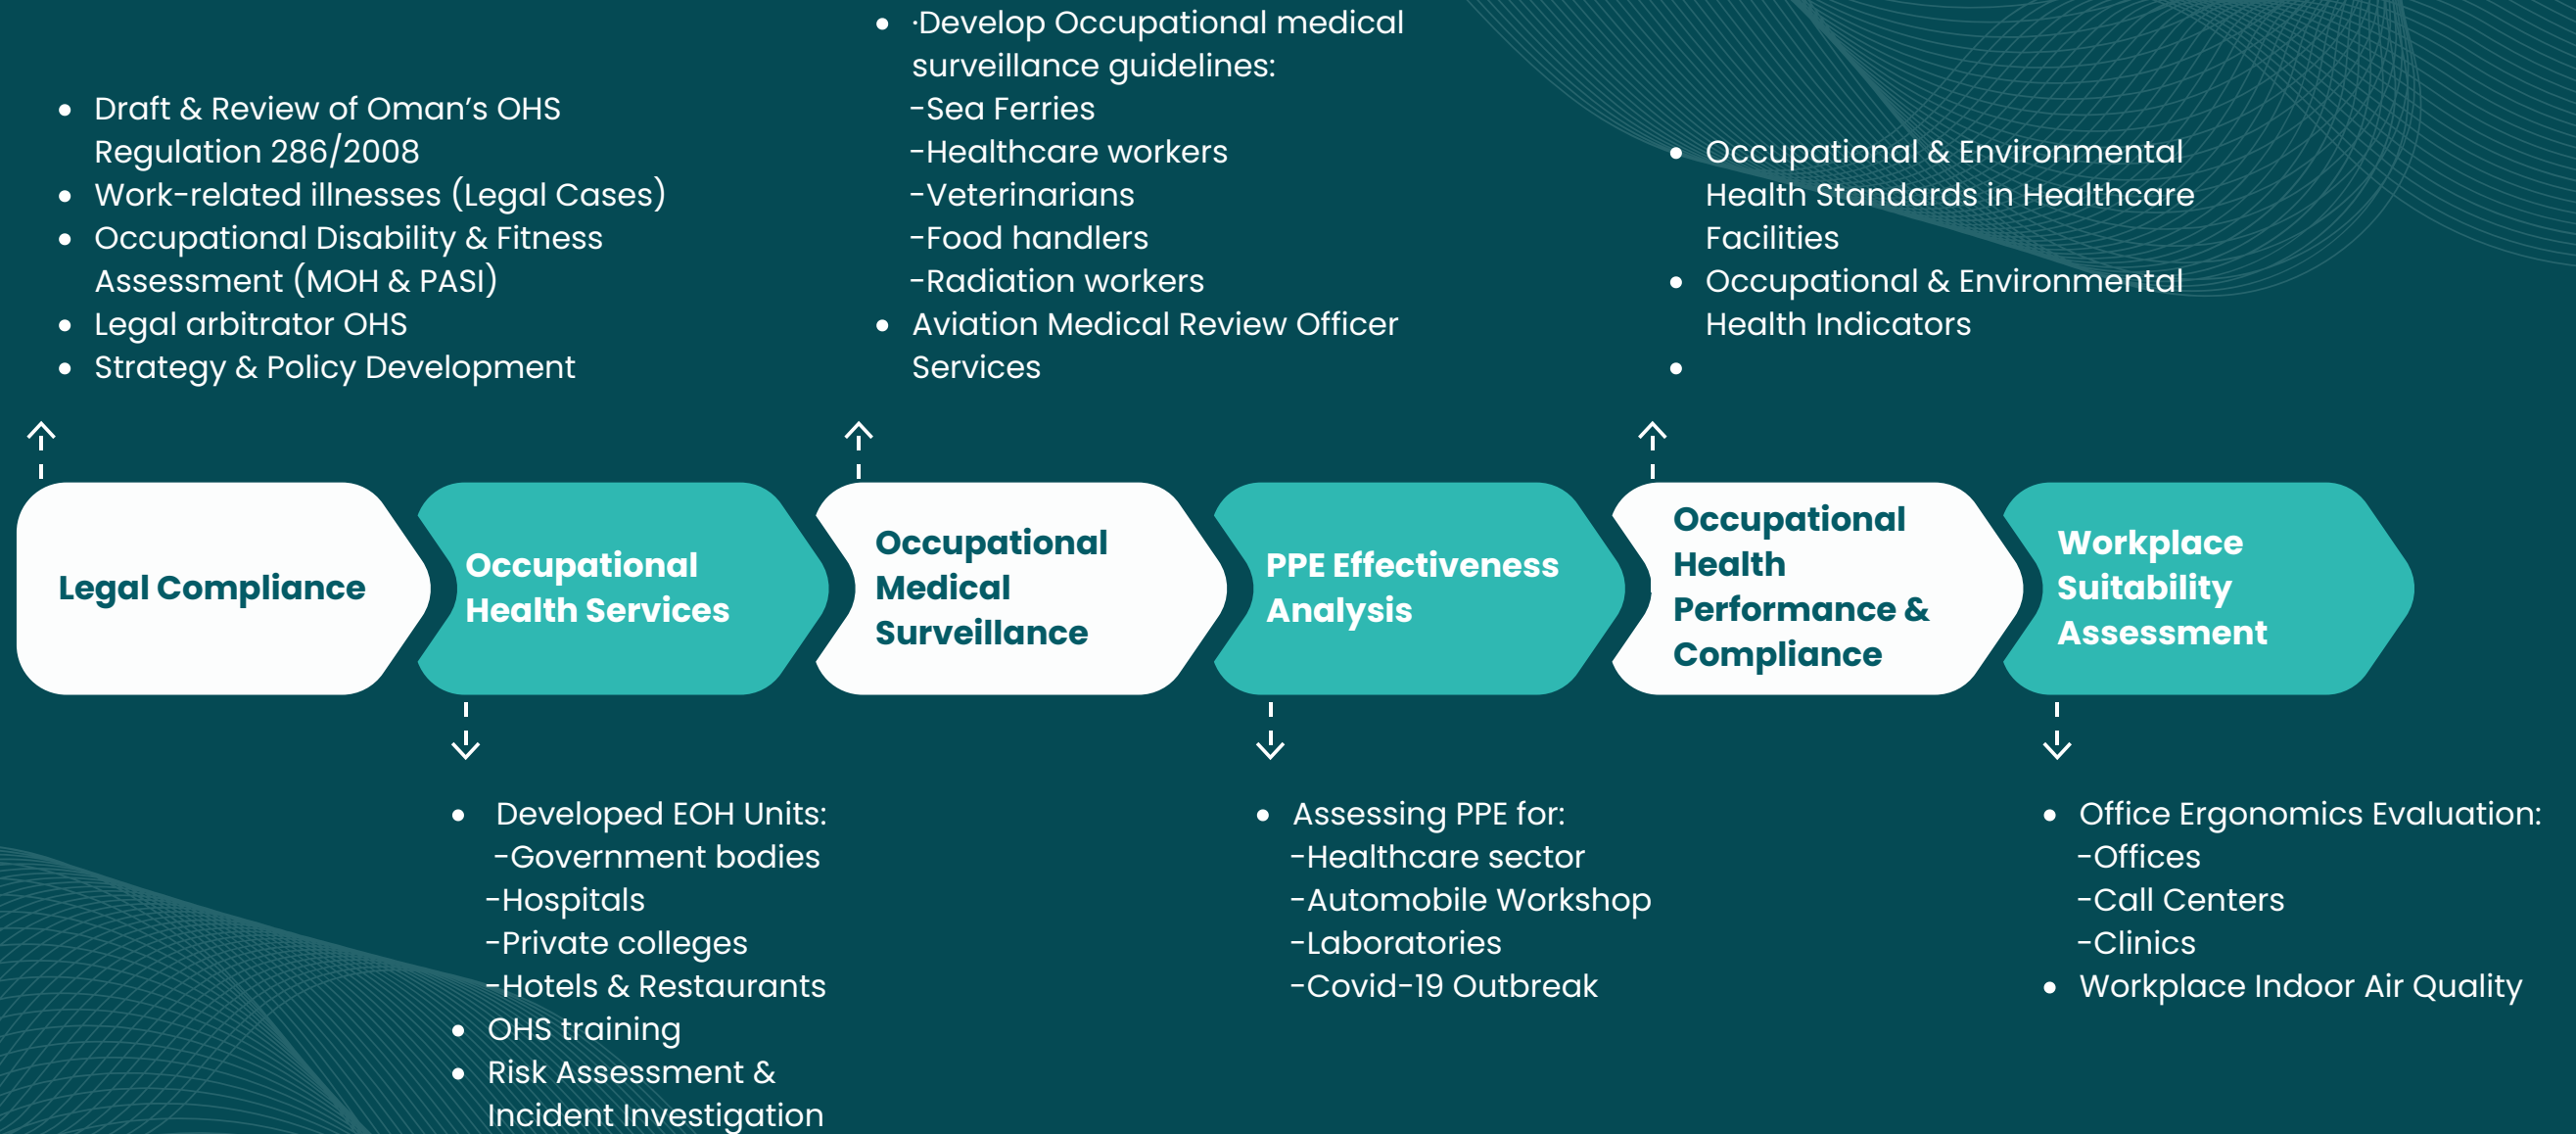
- Draft & Review of Oman’s OHS Regulation 286/2008
- Work-related illnesses (Legal Cases)
- Occupational Disability & Fitness Assessment (MOH & PASI)
- Legal arbitrator OHS
- Strategy & Policy Development

- ·Develop Occupational medical surveillance guidelines:
-Sea Ferries
-Healthcare workers
-Veterinarians
-Food handlers
-Radiation workers
- Aviation Medical Review Officer Services

- Occupational & Environmental Health Standards in Healthcare Facilities
- Occupational & Environmental Health Indicators
- 

Legal Compliance

Occupational Health Services

Occupational Medical Surveillance

PPE Effectiveness Analysis

Occupational Health Performance & Compliance

Workplace Suitability Assessment

- Developed EOH Units:
-Government bodies
-Hospitals
-Private colleges
-Hotels & Restaurants
- OHS training
- Risk Assessment & Incident Investigation

- Assessing PPE for:
-Healthcare sector
-Automobile Workshop
-Laboratories
-Covid-19 Outbreak

- Office Ergonomics Evaluation:
-Offices
-Call Centers
-Clinics
- Workplace Indoor Air Quality